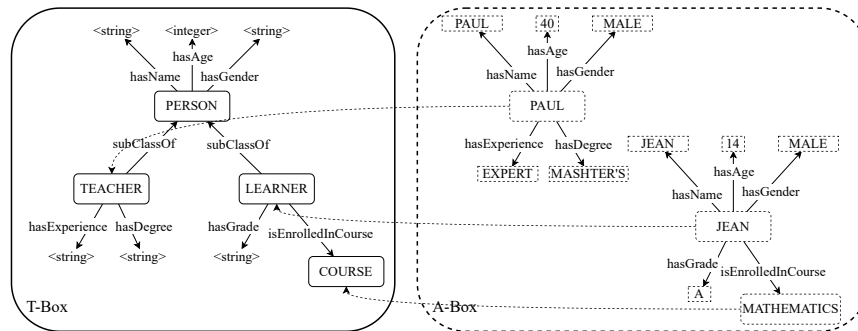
<string>
<integer>
<string>
hasAge
hasName
hasGender
PERSON
subClassOf
subClassOf
TEACHER
LEARNER
hasExperience
hasDegree
hasGrade
isEnrolledInCourse
<string>
<string>
<string>
COURSE
T-Box

PAUL
40
MALE
hasAge
hasName
hasGender
PAUL
hasExperience
hasDegree
EXPERT
MASHTER'S
JEAN
14
MALE
hasAge
hasName
hasGender
JEAN
hasGrade
isEnrolledInCourse
A
MATHEMATICS
A-Box